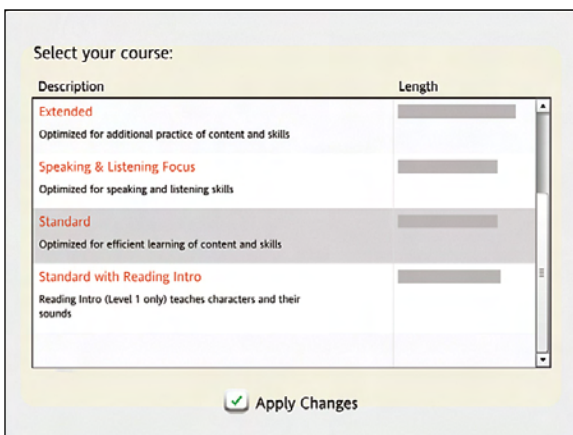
Select your course:

| Description | Length |
|---|---|
| Extended<br>Optimized for additional practice of content and skills | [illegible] |
| Speaking & Listening Focus<br>Optimized for speaking and listening skills | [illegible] |
| Standard<br>Optimized for efficient learning of content and skills | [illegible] |
| Standard with Reading Intro<br>Reading Intro (Level 1 only) teaches characters and their sounds | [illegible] |

Apply Changes